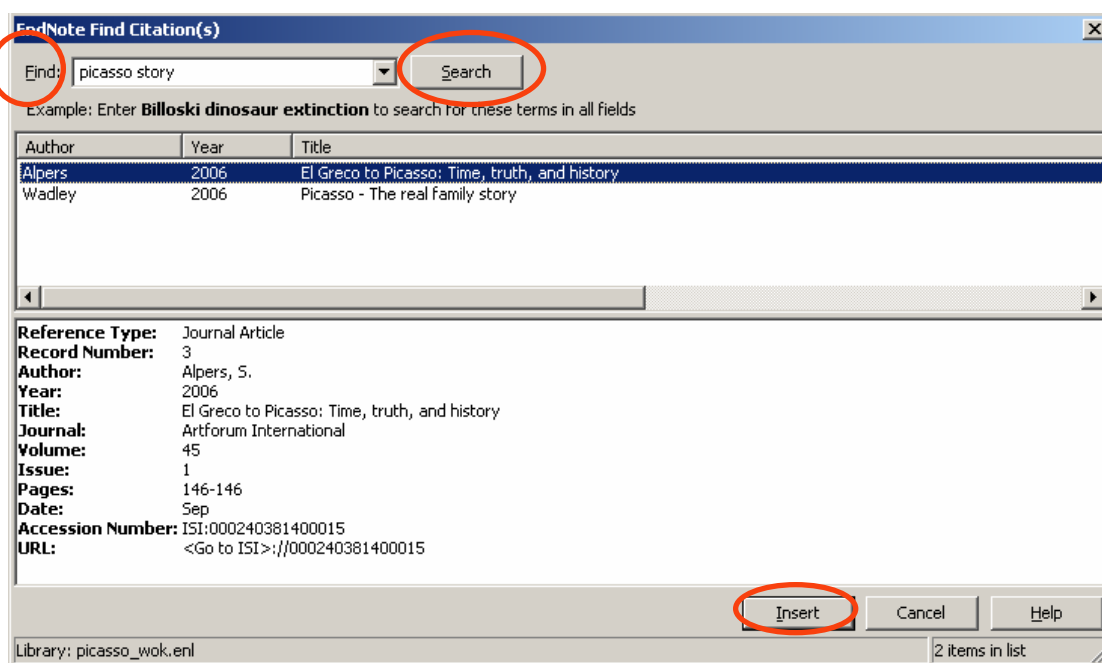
EndNote Find Citation(s)

Find: picasso story

Search

Example: Enter **Billoski dinosaur extinction** to search for these terms in all fields

| Author | Year | Title |
|---|---|---|
| Alpers | 2006 | El Greco to Picasso: Time, truth, and history |
| Wadley | 2006 | Picasso - The real family story |

**Reference Type:** Journal Article
**Record Number:** 3
**Author:** Alpers, S.
**Year:** 2006
**Title:** El Greco to Picasso: Time, truth, and history
**Journal:** Artforum International
**Volume:** 45
**Issue:** 1
**Pages:** 146-146
**Date:** Sep
**Accession Number:** ISI:000240381400015
**URL:** <Go to ISI>://000240381400015

Insert Cancel Help

Library: picasso_wok.enl

2 items in list